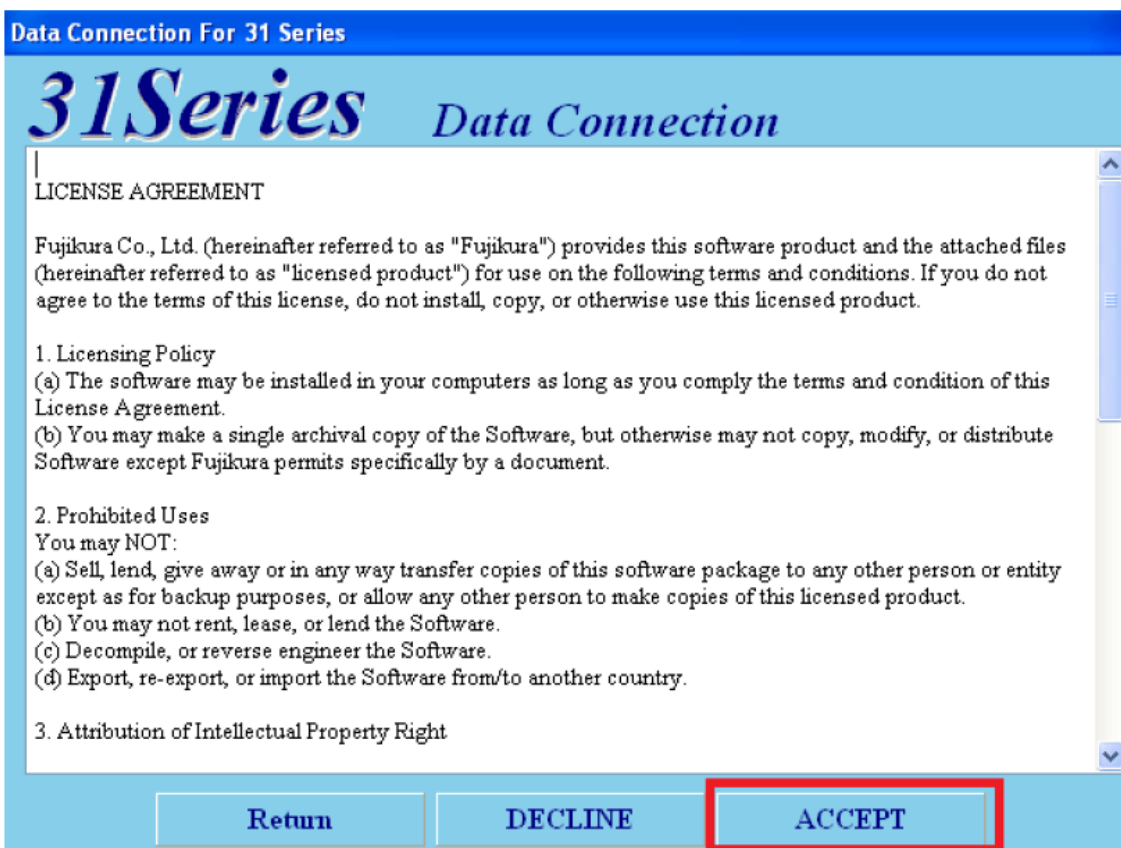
Data Connection For 31 Series

31Series Data Connection

LICENSE AGREEMENT

Fujikura Co., Ltd. (hereinafter referred to as "Fujikura") provides this software product and the attached files (hereinafter referred to as "licensed product") for use on the following terms and conditions. If you do not agree to the terms of this license, do not install, copy, or otherwise use this licensed product.

1. Licensing Policy
(a) The software may be installed in your computers as long as you comply the terms and condition of this License Agreement.
(b) You may make a single archival copy of the Software, but otherwise may not copy, modify, or distribute Software except Fujikura permits specifically by a document.

2. Prohibited Uses
You may NOT:
(a) Sell, lend, give away or in any way transfer copies of this software package to any other person or entity except as for backup purposes, or allow any other person to make copies of this licensed product.
(b) You may not rent, lease, or lend the Software.
(c) Decompile, or reverse engineer the Software.
(d) Export, re-export, or import the Software from/to another country.

3. Attribution of Intellectual Property Right

Return DECLINE ACCEPT